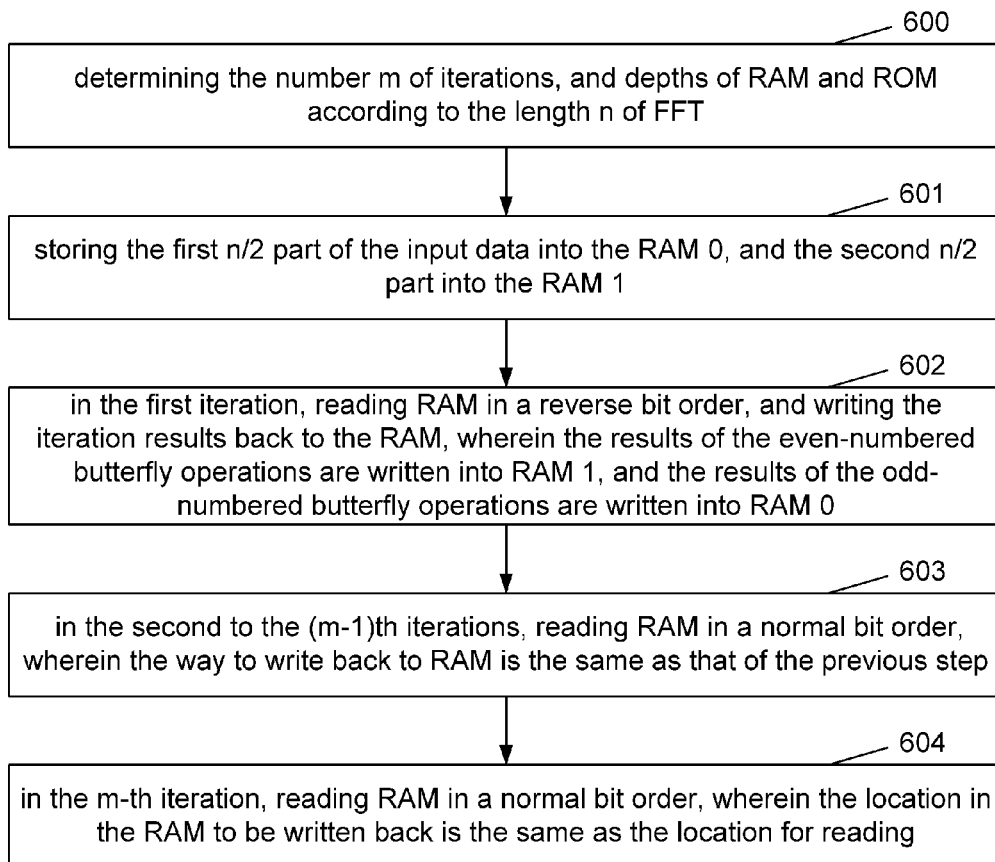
600

determining the number m of iterations, and depths of RAM and ROM according to the length n of FFT

601

storing the first n/2 part of the input data into the RAM 0, and the second n/2 part into the RAM 1

602

in the first iteration, reading RAM in a reverse bit order, and writing the iteration results back to the RAM, wherein the results of the even-numbered butterfly operations are written into RAM 1, and the results of the odd-numbered butterfly operations are written into RAM 0

603

in the second to the (m-1)th iterations, reading RAM in a normal bit order, wherein the way to write back to RAM is the same as that of the previous step

604

in the m-th iteration, reading RAM in a normal bit order, wherein the location in the RAM to be written back is the same as the location for reading